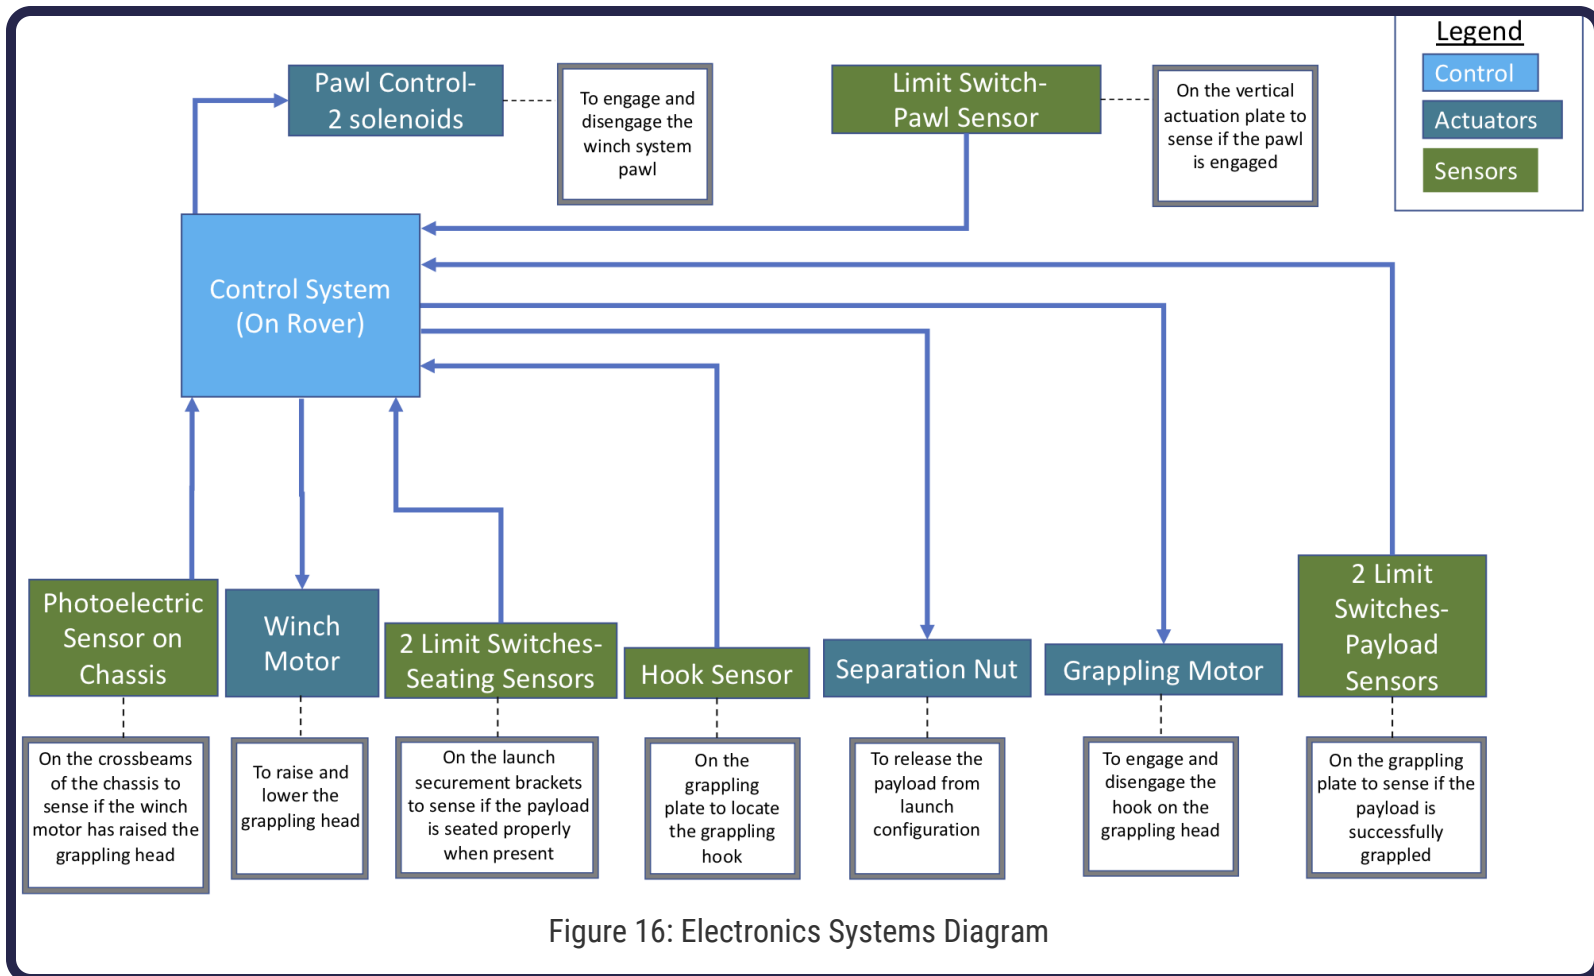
Legend
Control
Actuators
Sensors

Pawl Control- 2 solenoids

To engage and disengage the winch system pawl

Limit Switch- Pawl Sensor

On the vertical actuation plate to sense if the pawl is engaged

Control System (On Rover)

Photoelectric Sensor on Chassis

On the crossbeams of the chassis to sense if the winch motor has raised the grappling head

Winch Motor

To raise and lower the grappling head

2 Limit Switches- Seating Sensors

On the launch securement brackets to sense if the payload is seated properly when present

Hook Sensor

On the grappling plate to locate the grappling hook

Separation Nut

To release the payload from launch configuration

Grappling Motor

To engage and disengage the hook on the grappling head

2 Limit Switches- Payload Sensors

On the grappling plate to sense if the payload is successfully grappled

Figure 16: Electronics Systems Diagram